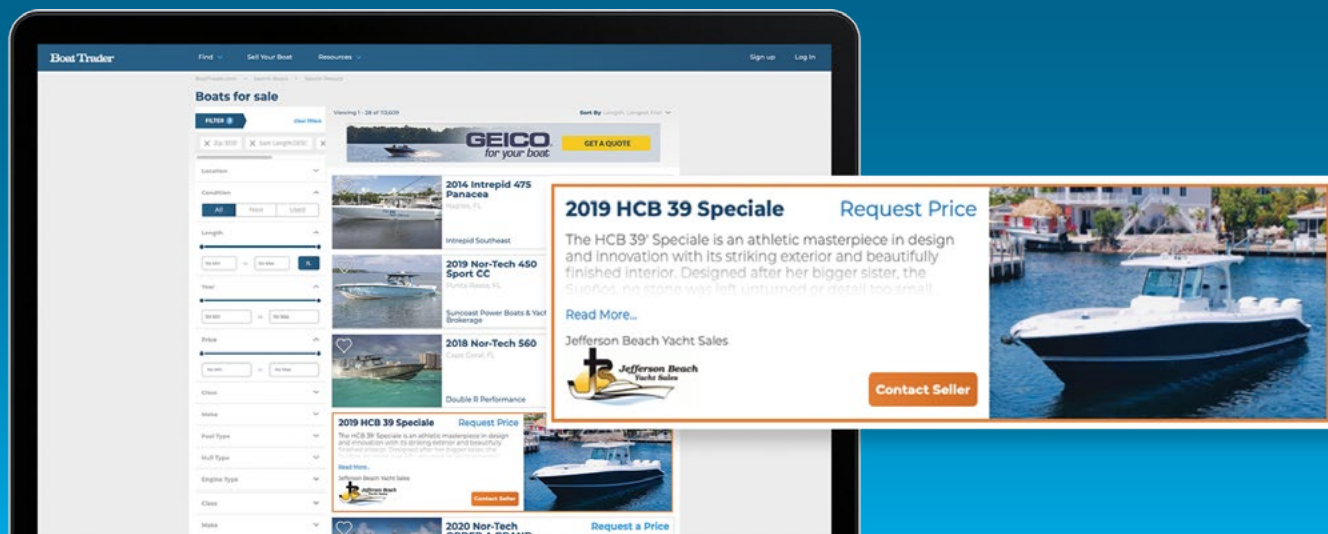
Boat Trader

Find

Sell Your Boat

Resources

Sign up

Log in

Boats for sale

FILTER

Clear Filters

Viewing 1 - 28 of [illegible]

Sort By

GEICO for your boat

GET A QUOTE

Location

Condition

All

New

Used

Length

Year

Price

Class

Make

Fuel Type

Hull Type

Engine Type

Class

Make

2014 Intrepid 475 Panacea

Intrepid Southeast

2019 Nor-Tech 450 Sport CC

Punta Gorda, FL

Suncoast Power Boats & Yacht Brokerage

2018 Nor-Tech 560

Cape Coral, FL

Double R Performance

2019 HCB 39 Speciale

Request Price

The HCB 39' Speciale is an athletic masterpiece in design and innovation with its striking exterior and beautifully finished interior. Designed after her bigger sister, the Suenos, no stone was left unturned or detail too small

Read More...

Jefferson Beach Yacht Sales

Jefferson Beach Yacht Sales

Contact Seller

2020 Nor-Tech

Request a Price